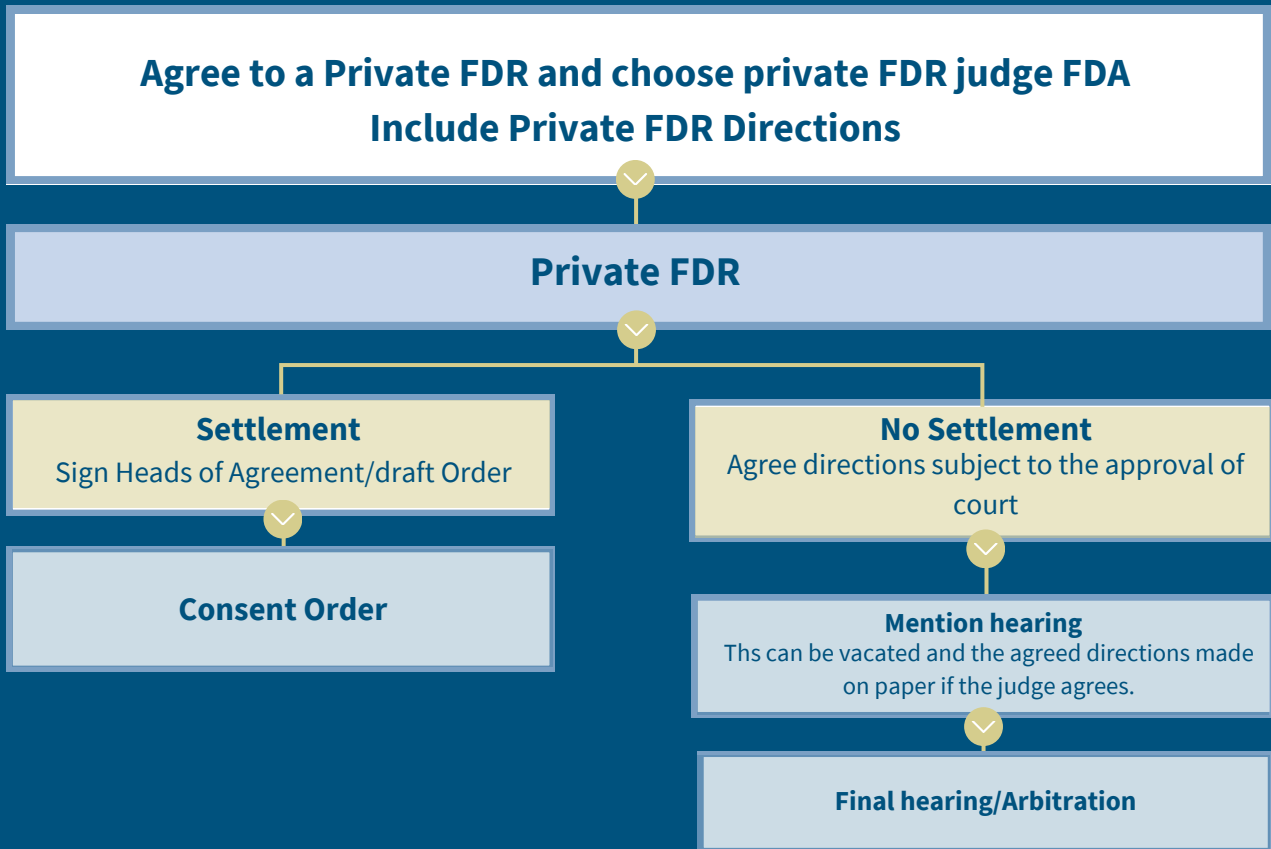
Agree to a Private FDR and choose private FDR judge FDA
Include Private FDR Directions

Private FDR

Settlement
Sign Heads of Agreement/draft Order

Consent Order

No Settlement
Agree directions subject to the approval of court

Mention hearing
Ths can be vacated and the agreed directions made on paper if the judge agrees.

Final hearing/Arbitration